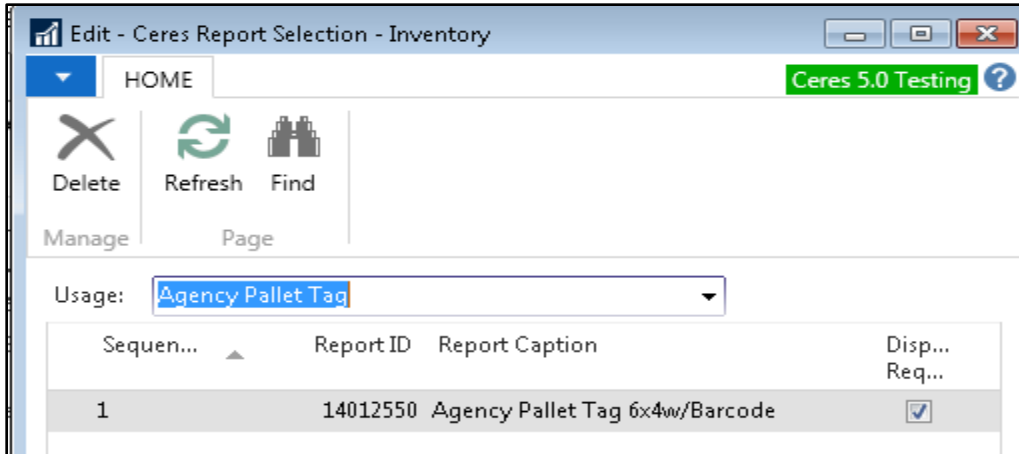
Edit - Ceres Report Selection - Inventory

HOME

Ceres 5.0 Testing

Delete

Refresh

Find

Manage

Page

Usage: Agency Pallet Tag

| Sequen... | Report ID | Report Caption | Disp... Req... |
|---|---|---|---|
| 1 | 14012550 | Agency Pallet Tag 6x4w/Barcode | ☑ |